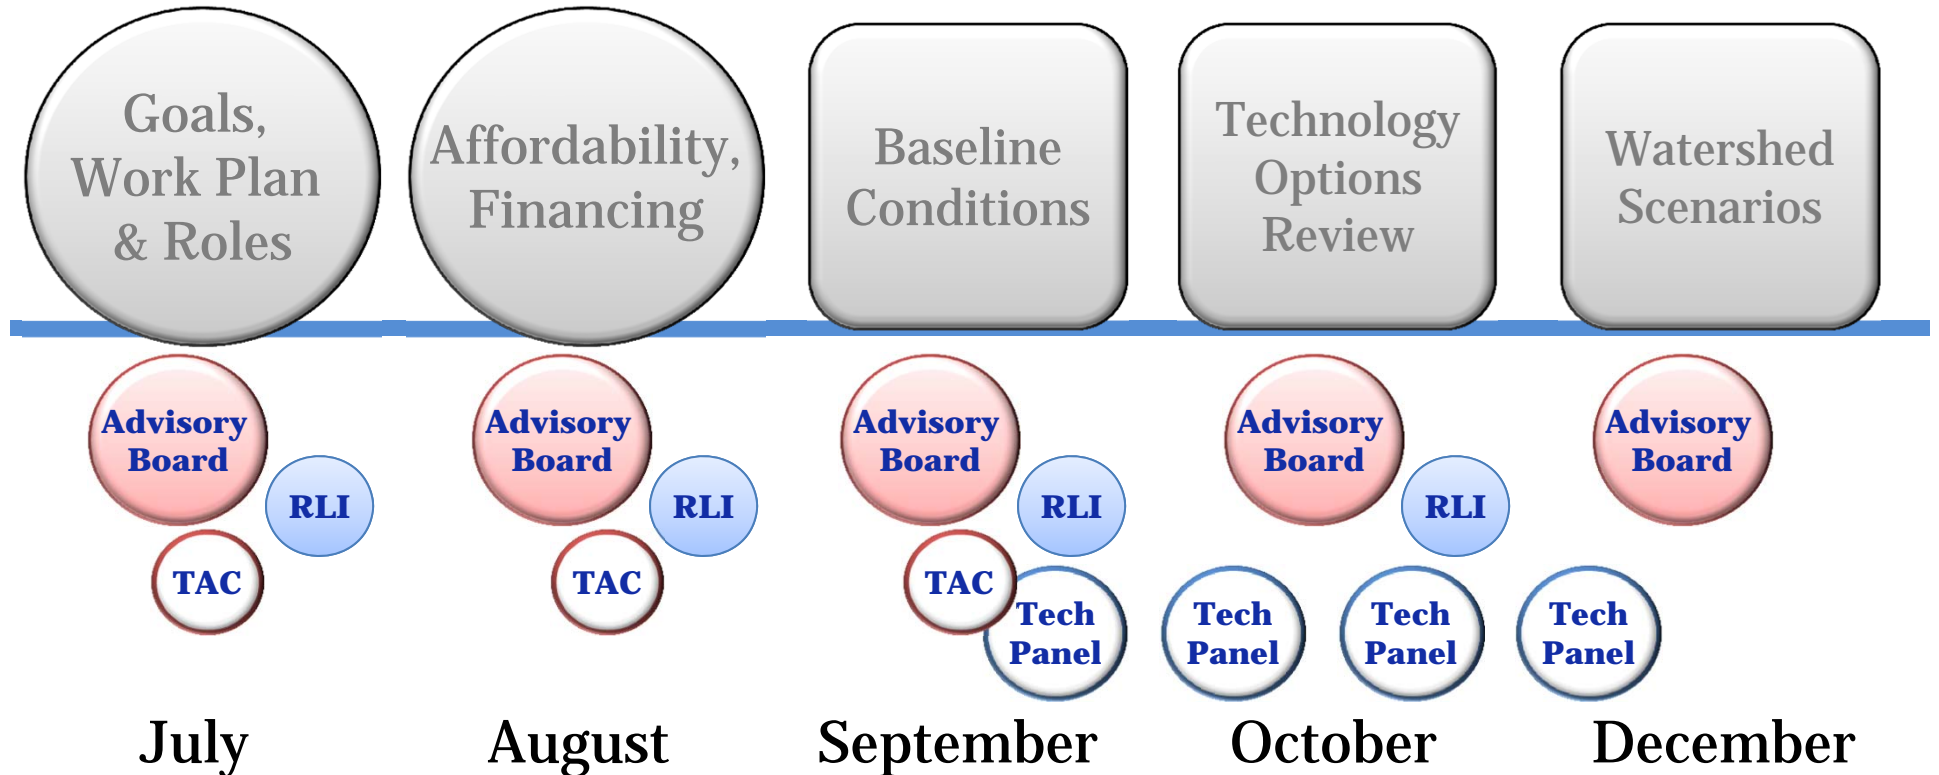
Goals, Work Plan & Roles

Affordability, Financing

Baseline Conditions

Technology Options Review

Watershed Scenarios

Advisory Board

RLI

TAC

July

Advisory Board

RLI

TAC

August

Advisory Board

RLI

TAC

Tech Panel

September

Tech Panel

Advisory Board

RLI

Tech Panel

October

Tech Panel

Advisory Board

December